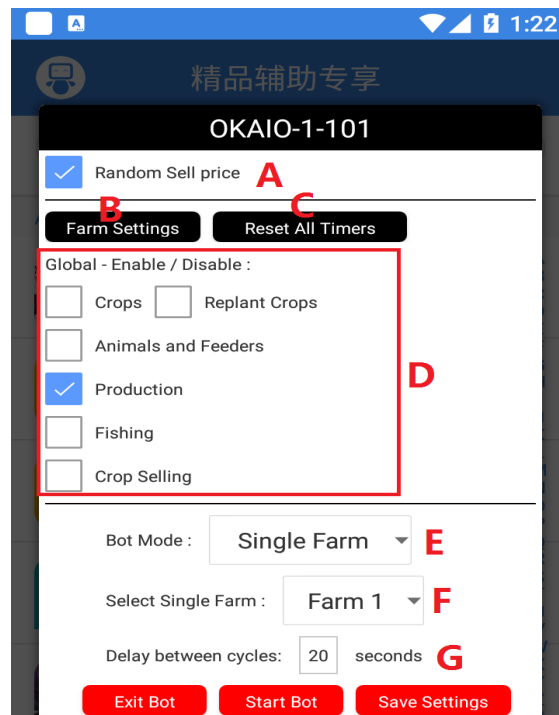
1:22

精品辅助专享

OKAIO-1-101

Random Sell price A

B C
Farm Settings Reset All Timers

Global - Enable / Disable :

Crops Replant Crops

Animals and Feeders

Production D

Fishing

Crop Selling

Bot Mode : Single Farm E

Select Single Farm : Farm 1 F

Delay between cycles: 20 seconds G

Exit Bot Start Bot Save Settings